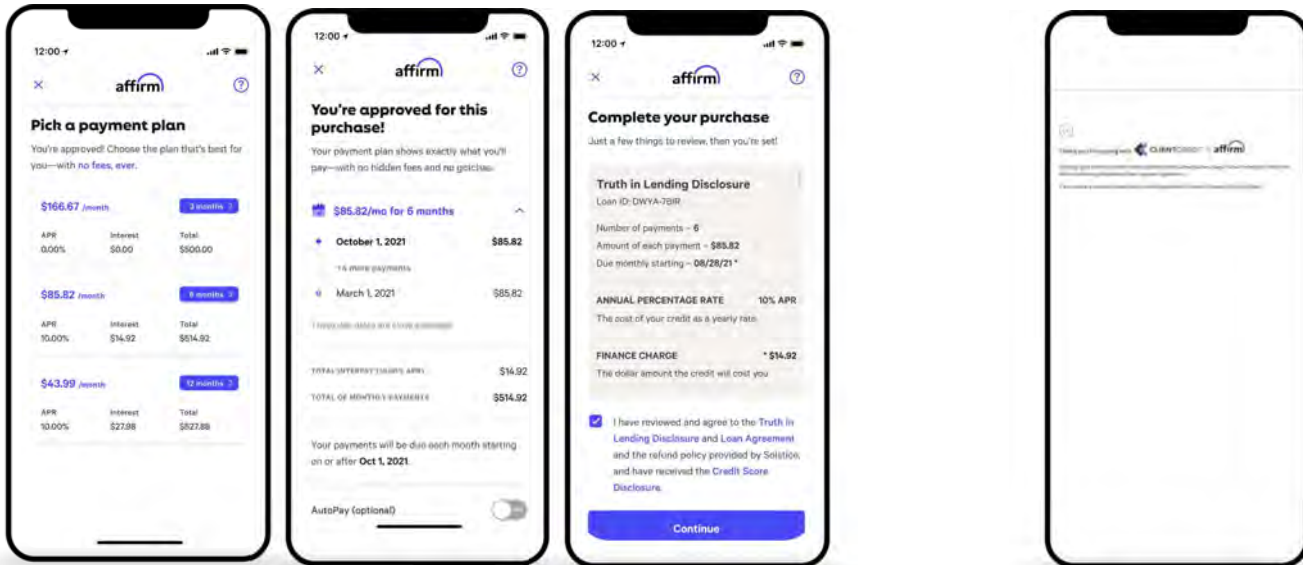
12:00

affirm

Pich a payment plan

You're approved! Choose the plan that's best for you—with no fees, ever.

$166.67 /month
3 months

| APR | Interest | Total |
|---|---|---|
| 0.00% | $0.00 | $500.00 |

$85.82 /month
6 months

| APR | Interest | Total |
|---|---|---|
| 10.00% | $14.92 | $514.92 |

$43.99 /month
12 months

| APR | Interest | Total |
|---|---|---|
| 10.00% | $27.88 | $527.88 |

12:00

affirm

You're approved for this purchase!

Your payment plan shows exactly what you'll pay—with no hidden fees and no gotchas.

$85.82/mo for 6 months

October 1, 2021 $85.82

+4 more payments

March 1, 2021 $85.82

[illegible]

TOTAL INTEREST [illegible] APR) $14.92

TOTAL OF MONTHLY PAYMENTS $514.92

Your payments will be due each month starting on or after Oct 1, 2021.

AutoPay (optional)

12:00

affirm

Complete your purchase

Just a few things to review, then you're set!

Truth in Lending Disclosure
Loan ID: DWYA-78IR

Number of payments – 6
Amount of each payment – $85.82
Due monthly starting – 08/28/21*

ANNUAL PERCENTAGE RATE 10% APR
The cost of your credit as a yearly rate

FINANCE CHARGE *$14.92
The dollar amount the credit will cost you

I have reviewed and agree to the Truth in Lending Disclosure and Loan Agreement and the refund policy provided by Solstice, and have received the Credit Score Disclosure.

Continue

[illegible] CLIENTCREDIT affirm

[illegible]